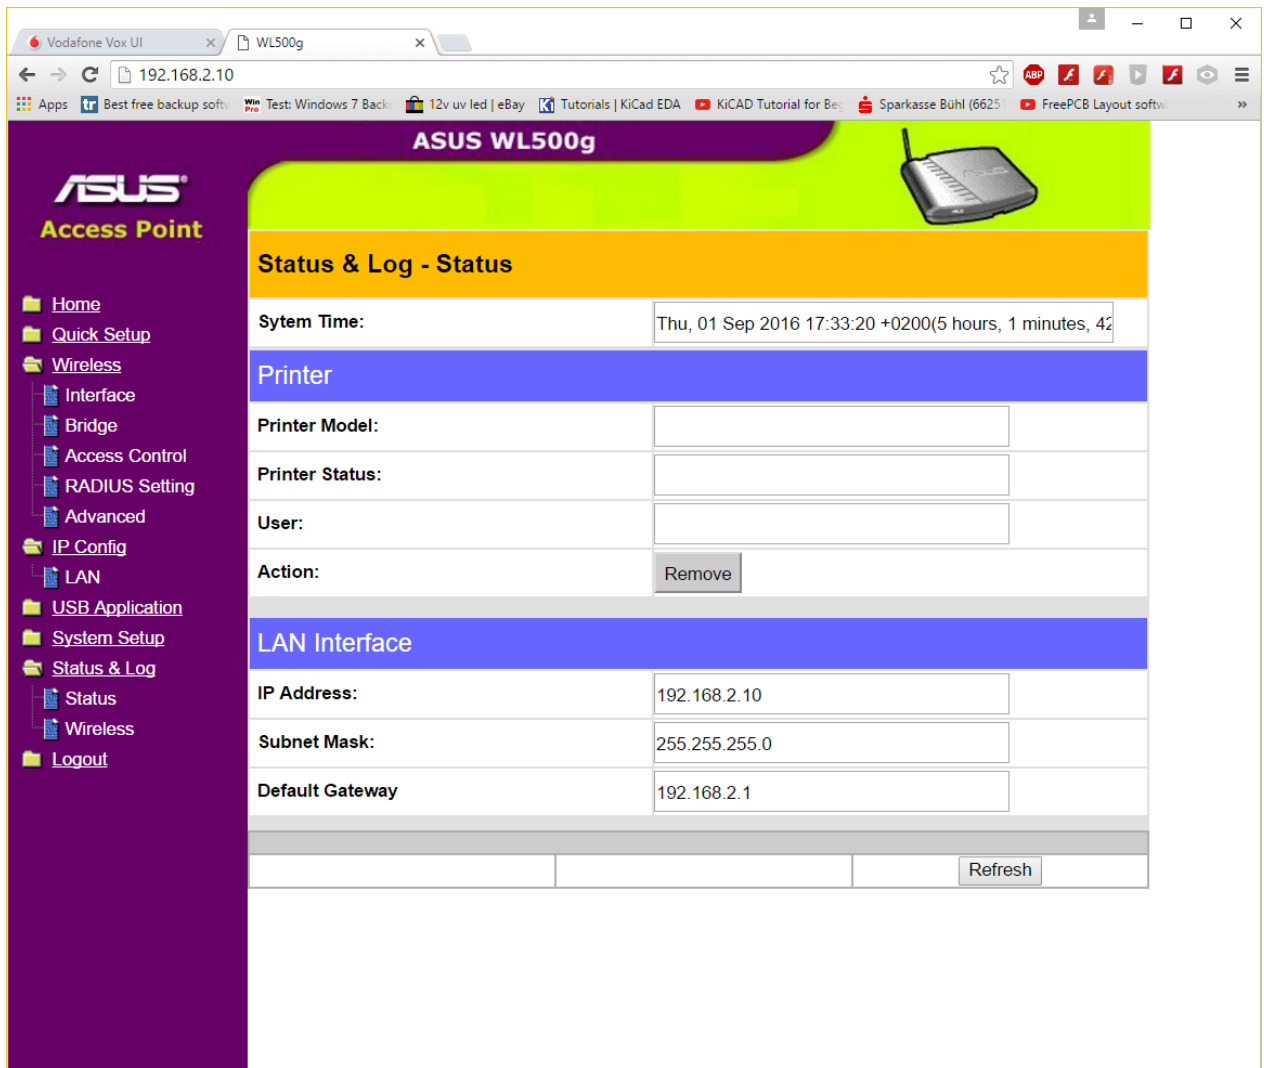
Vodafone Vox UI ×
WL500g ×

192.168.2.10

Apps Best free backup soft Test: Windows 7 Back 12v uv led | eBay Tutorials | KiCad EDA KiCAD Tutorial for Be Sparkasse Bühl (6625 FreePCB Layout softw »

ASUS WL500g

/SUS
Access Point

Home
Quick Setup
Wireless
Interface
Bridge
Access Control
RADIUS Setting
Advanced
IP Config
LAN
USB Application
System Setup
Status & Log
Status
Wireless
Logout

Status & Log - Status

| Sytem Time: | Thu, 01 Sep 2016 17:33:20 +0200(5 hours, 1 minutes, 42 |
|---|---|

Printer

| Printer Model: | |
|---|---|
| Printer Status: | |
| User: | |
| Action: | Remove |

LAN Interface

| IP Address: | 192.168.2.10 |
|---|---|
| Subnet Mask: | 255.255.255.0 |
| Default Gateway | 192.168.2.1 |

Refresh